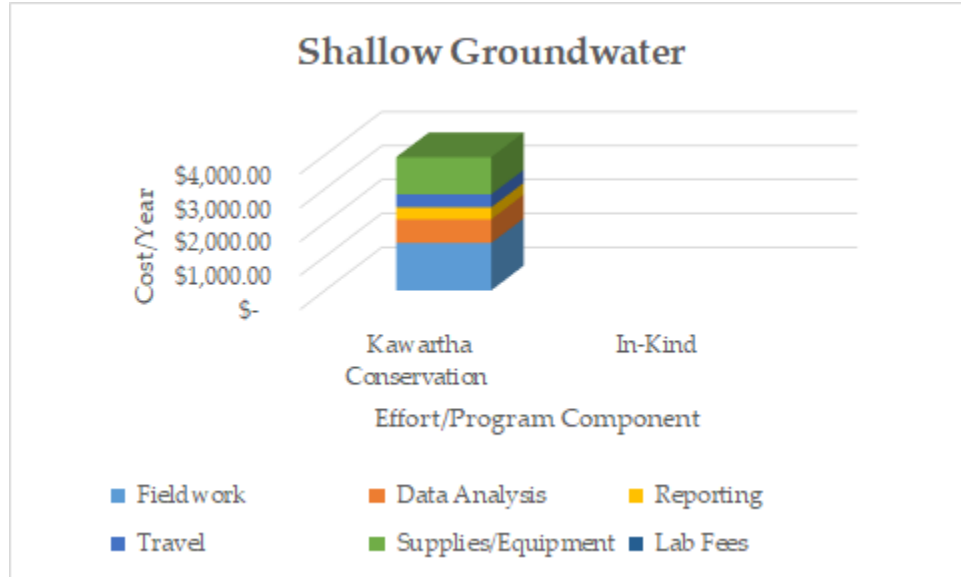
Shallow Groundwater

Cost/Year

$4,000.00
$3,000.00
$2,000.00
$1,000.00
$-

Kawartha Conservation
In-Kind

Effort/Program Component

Fieldwork
Data Analysis
Reporting
Travel
Supplies/Equipment
Lab Fees